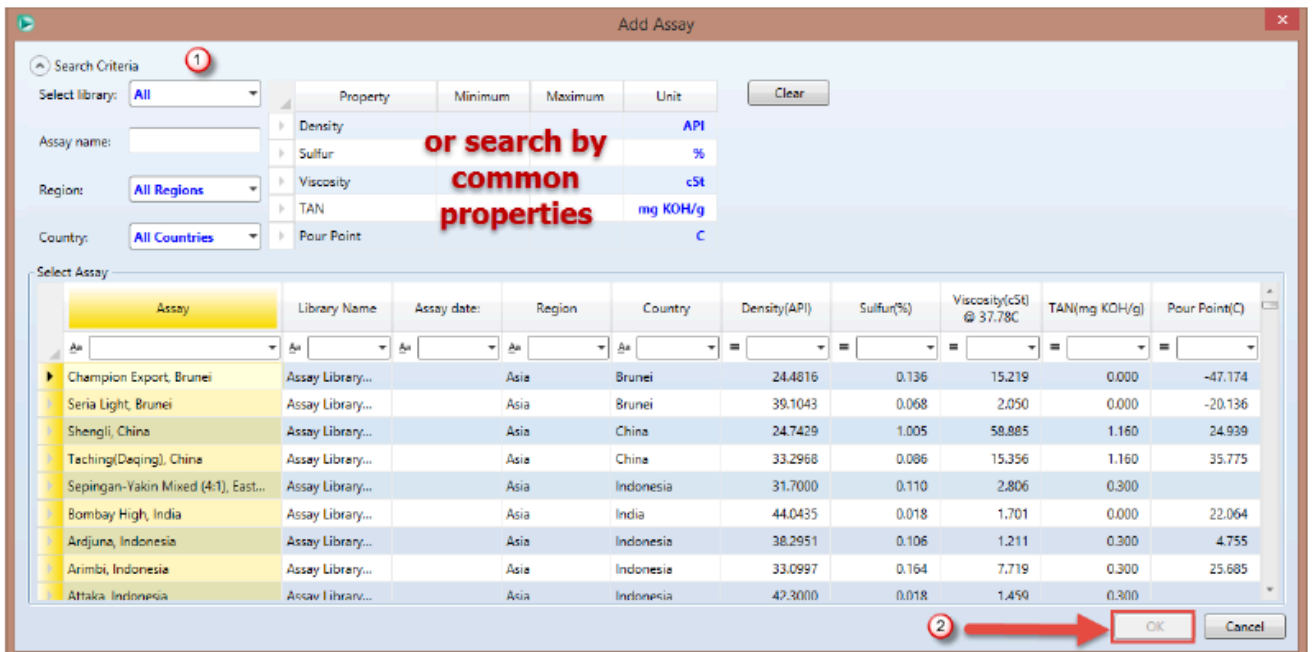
Add Assay

Search Criteria ①

Select library: All

Assay name:

Region: All Regions

Country: All Countries

| Property | Minimum | Maximum | Unit |
|---|---|---|---|
| Density | | | API |
| Sulfur | | | % |
| Viscosity | | | cSt |
| TAN | | | mg KOH/g |
| Pour Point | | | C |

or search by common properties

Clear

Select Assay

| Assay | Library Name | Assay date: | Region | Country | Density(API) | Sulfur(%) | Viscosity(cSt) @ 37.78C | TAN(mg KOH/g) | Pour Point(C) |
|---|---|---|---|---|---|---|---|---|---|
| Champion Export, Brunei | Assay Library... | | Asia | Brunei | 24.4816 | 0.136 | 15.219 | 0.000 | -47.174 |
| Seria Light, Brunei | Assay Library... | | Asia | Brunei | 39.1043 | 0.068 | 2.050 | 0.000 | -20.136 |
| Shengli, China | Assay Library... | | Asia | China | 24.7429 | 1.005 | 58.885 | 1.160 | 24.939 |
| Taching(Daqing), China | Assay Library... | | Asia | China | 33.2968 | 0.086 | 15.356 | 1.160 | 35.775 |
| Sepingan-Yakin Mixed (4:1), East... | Assay Library... | | Asia | Indonesia | 31.7000 | 0.110 | 2.806 | 0.300 | |
| Bombay High, India | Assay Library... | | Asia | India | 44.0435 | 0.018 | 1.701 | 0.000 | 22.064 |
| Ardjuna, Indonesia | Assay Library... | | Asia | Indonesia | 38.2951 | 0.106 | 1.211 | 0.300 | 4.755 |
| Arimbi, Indonesia | Assay Library... | | Asia | Indonesia | 33.0997 | 0.164 | 7.719 | 0.300 | 25.685 |
| Attaka, Indonesia | Assay Library... | | Asia | Indonesia | 42.3000 | 0.018 | 1.459 | 0.300 | |

② OK Cancel